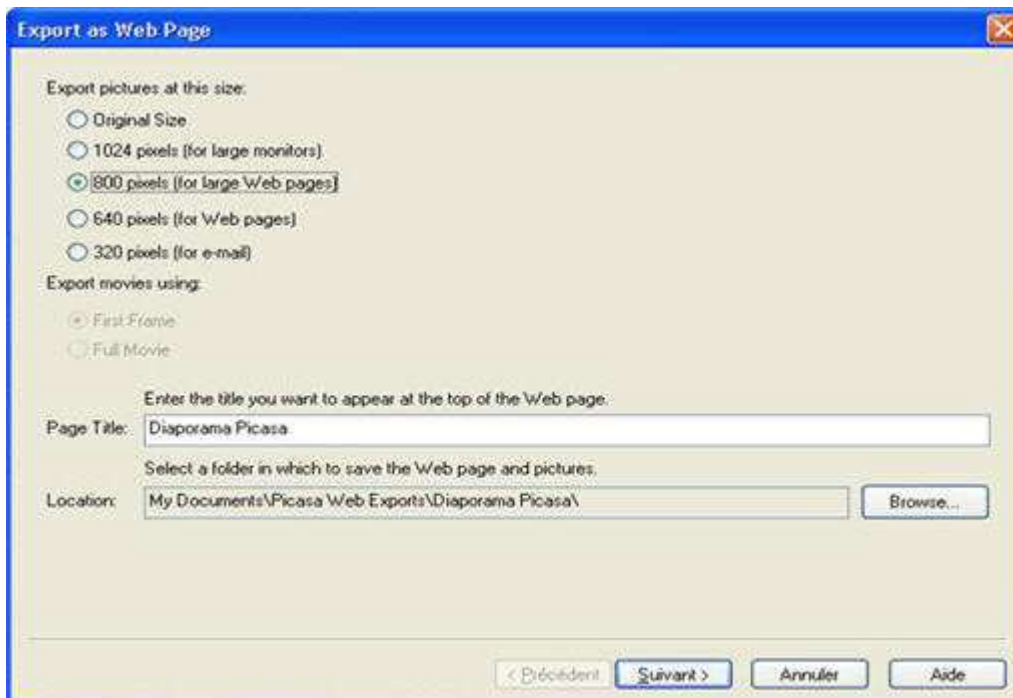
Export as Web Page

Export pictures at this size:

Original Size

1024 pixels (for large monitors)

800 pixels (for large Web pages)

640 pixels (for Web pages)

320 pixels (for e-mail)

Export movies using:

First Frame

Full Movie

Enter the title you want to appear at the top of the Web page.

Page Title: Diaporama Picasa

Select a folder in which to save the Web page and pictures.

Location: My Documents\Picasa Web Exports\Diaporama Picasa\

Browse...

< Précédent

Suivant >

Annuler

Aide